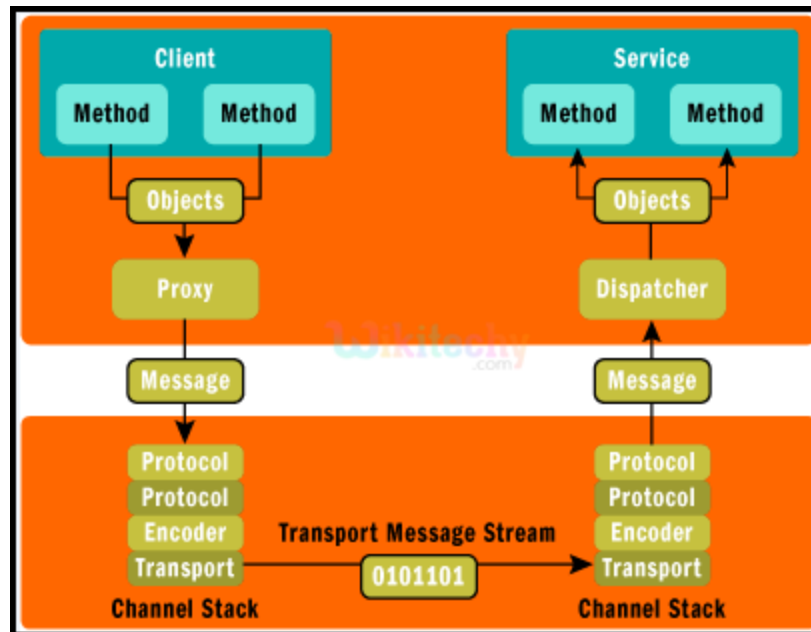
Client

Method

Method

Objects

Proxy

Service

Method

Method

Objects

Dispatcher

wikitechy
.com

Message

Message

Protocol

Protocol

Encoder

Transport

Channel Stack

Transport Message Stream

0101101

Protocol

Protocol

Encoder

Transport

Channel Stack